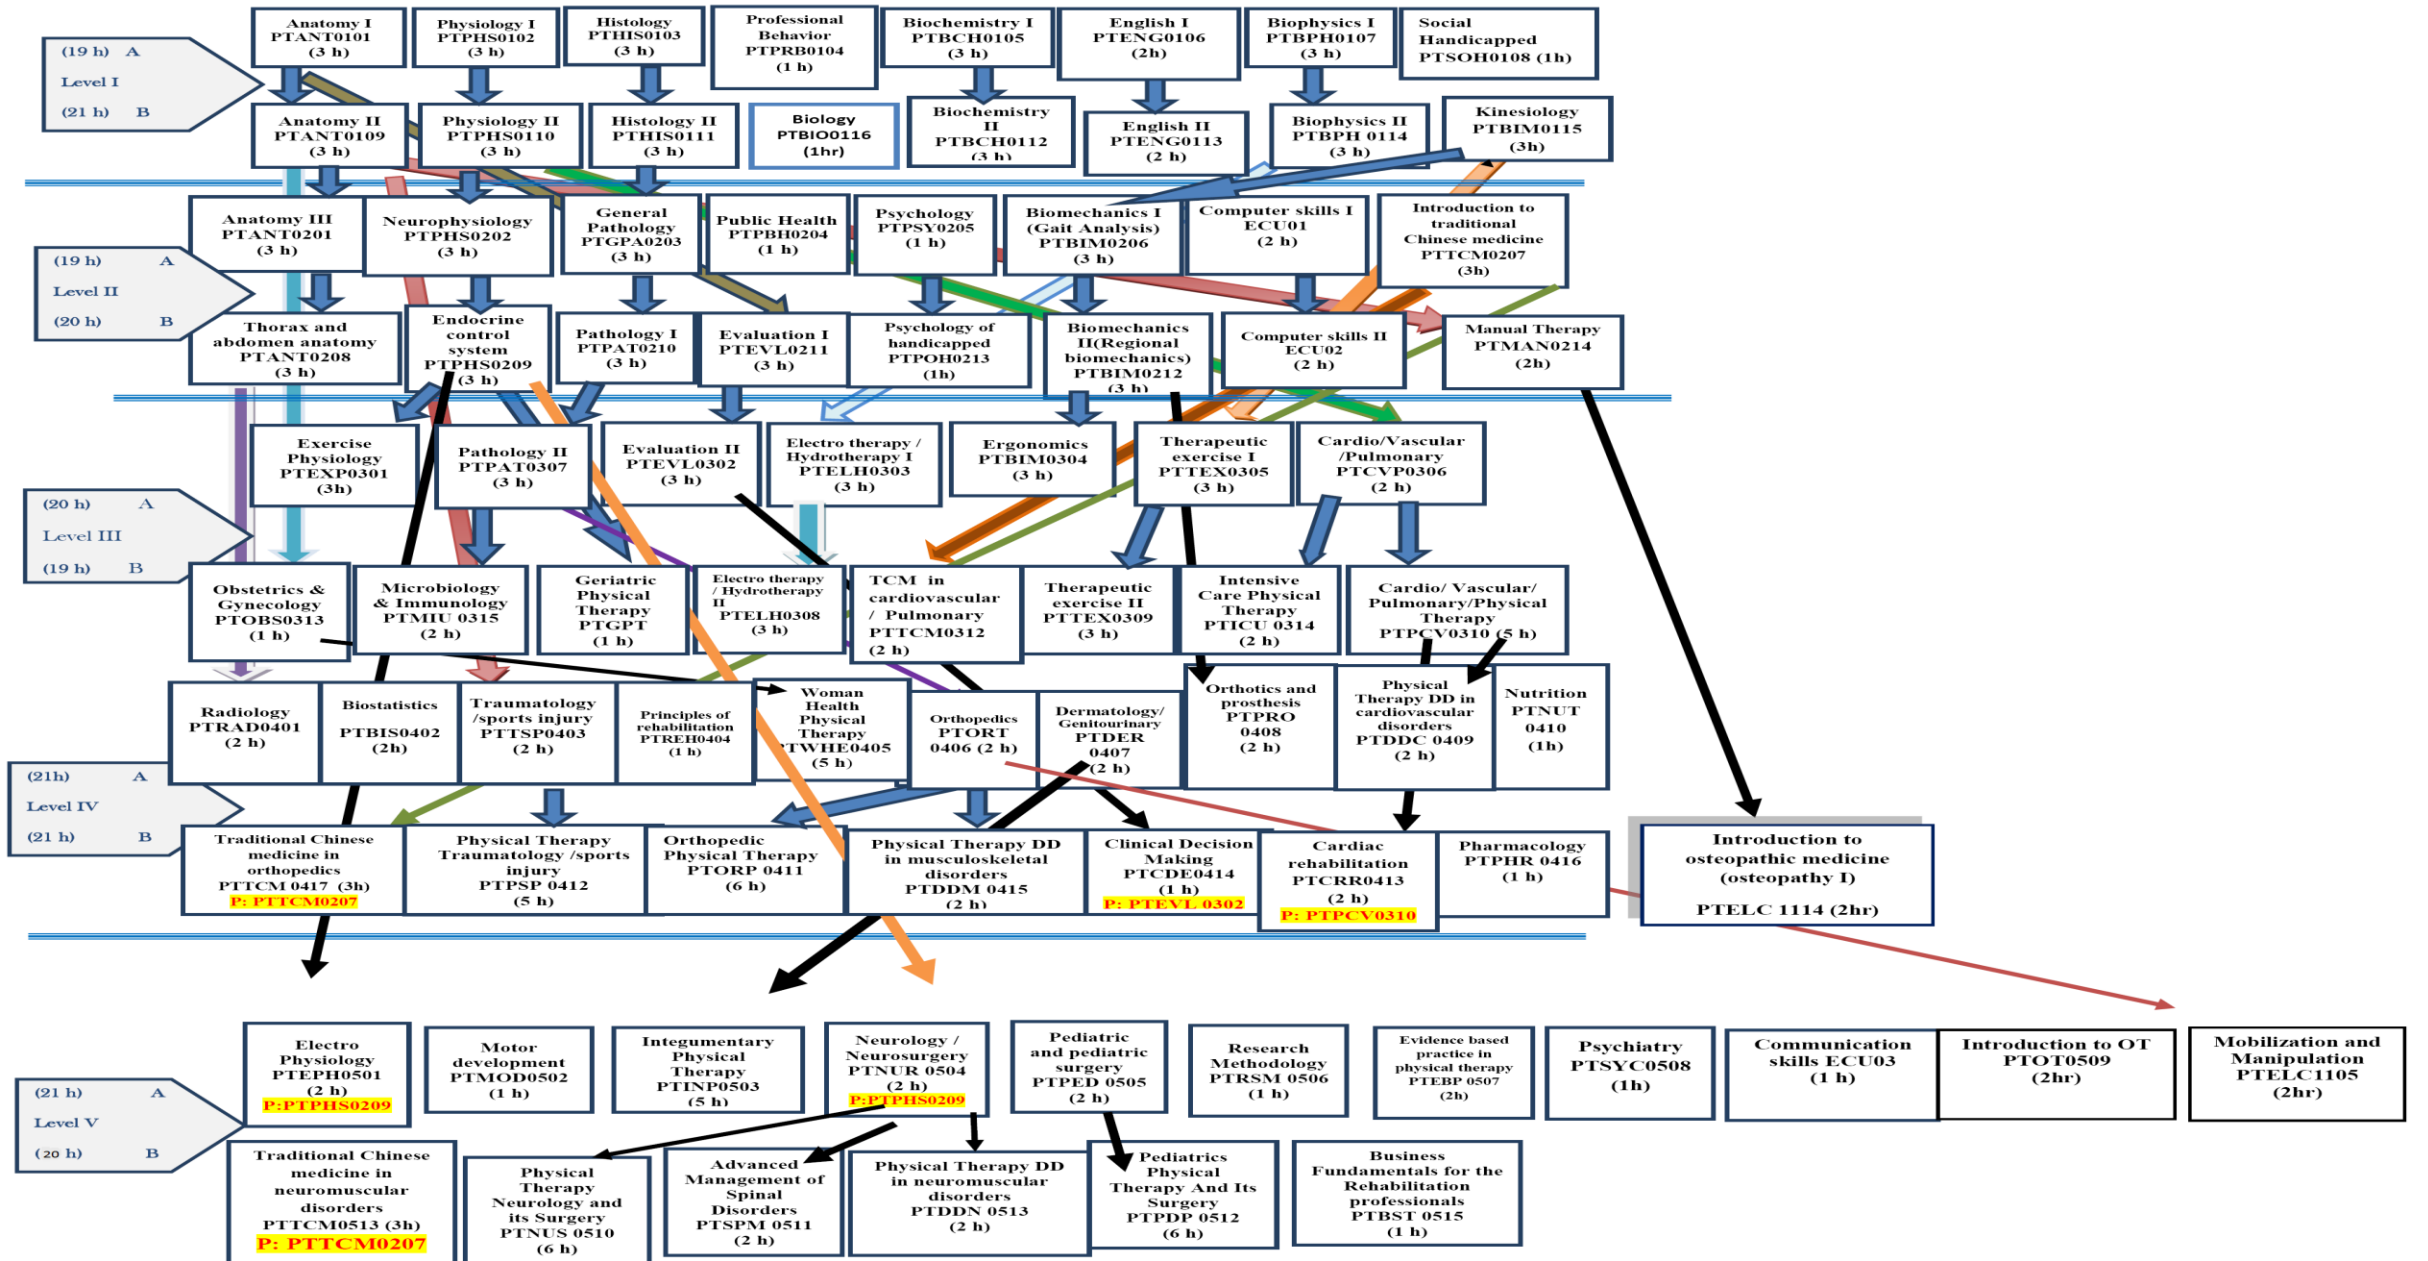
(19 h) A
Level I
(21 h) B

Anatomy I PTANT0101 (3 h)
Physiology I PTPHS0102 (3 h)
Histology PTHIS0103 (3 h)
Professional Behavior PTPRB0104 (1 h)
Biochemistry I PTBCH0105 (3 h)
English I PTENG0106 (2h)
Biophysics I PTBPH0107 (3 h)
Social Handicapped PTSOH0108 (1h)

Anatomy II PTANT0109 (3 h)
Physiology II PTPHS0110 (3 h)
Histology II PTHIS0111 (3 h)
Biology PTBIO0116 (1hr)
Biochemistry II PTBCH0112 (3 h)
English II PTENG0113 (2 h)
Biophysics II PTBPH 0114 (3 h)
Kinesiology PTBIM0115 (3h)

(19 h) A
Level II
(20 h) B

Anatomy III PTANT0201 (3 h)
Neurophysiology PTPHS0202 (3 h)
General Pathology PTGPA0203 (3 h)
Public Health PTPBH0204 (1 h)
Psychology PTPSY0205 (1 h)
Biomechanics I (Gait Analysis) PTBIM0206 (3 h)
Computer skills I ECU01 (2 h)
Introduction to traditional Chinese medicine PTTCM0207 (3h)

Thorax and abdomen anatomy PTANT0208 (3 h)
Endocrine control system PTPHS0209 (3 h)
Pathology I PTPAT0210 (3 h)
Evaluation I PTEVL0211 (3 h)
Psychology of handicapped PTPOH0213 (1h)
Biomechanics II(Regional biomechanics) PTBIM0212 (3 h)
Computer skills II ECU02 (2 h)
Manual Therapy PTMAN0214 (2h)

(20 h) A
Level III
(19 h) B

Exercise Physiology PTEXP0301 (3h)
Pathology II PTPAT0307 (3 h)
Evaluation II PTEVL0302 (3 h)
Electro therapy / Hydrotherapy I PTELH0303 (3 h)
Ergonomics PTBIM0304 (3 h)
Therapeutic exercise I PTTEX0305 (3 h)
Cardio/Vascular /Pulmonary PTCVP0306 (2 h)

Obstetrics & Gynecology PTOBS0313 (1 h)
Microbiology & Immunology PTMIU 0315 (2 h)
Geriatric Physical Therapy PTGPT (1 h)
Electro therapy / Hydrotherapy II PTELH0308 (3 h)
TCM in cardiovascular / Pulmonary PTTCM0312 (2 h)
Therapeutic exercise II PTTEX0309 (3 h)
Intensive Care Physical Therapy PTICU 0314 (2 h)
Cardio/ Vascular/ Pulmonary/Physical Therapy PTPCV0310 (5 h)

(21h) A
Level IV
(21 h) B

Radiology PTRAD0401 (2 h)
Biostatistics PTBIS0402 (2h)
Traumatology /sports injury PTTSP0403 (2 h)
Principles of rehabilitation PTREH0404 (1 h)
Woman Health Physical Therapy PTWHE0405 (5 h)
Orthopedics PTORT 0406 (2 h)
Dermatology/ Genitourinary PTDER 0407 (2 h)
Orthotics and prosthesis PTPRO 0408 (2 h)
Physical Therapy DD in cardiovascular disorders PTDDC 0409 (2 h)
Nutrition PTNUT 0410 (1h)

Traditional Chinese medicine in orthopedics PTTCM 0417 (3h) P: PTTCM0207
Physical Therapy Traumatology /sports injury PTPSP 0412 (5 h)
Orthopedic Physical Therapy PTORP 0411 (6 h)
Physical Therapy DD in musculoskeletal disorders PTDDM 0415 (2 h)
Clinical Decision Making PTCDE0414 (1 h) P: PTEVL 0302
Cardiac rehabilitation PTCRR0413 (2 h) P: PTPCV0310
Pharmacology PTPHR 0416 (1 h)
Introduction to osteopathic medicine (osteopathy I) PTELC 1114 (2hr)

(21 h) A
Level V
(20 h) B

Electro Physiology PTEPH0501 (2 h) P:PTPHS0209
Motor development PTMOD0502 (1 h)
Integumentary Physical Therapy PTINP0503 (5 h)
Neurology / Neurosurgery PTNUR 0504 (2 h) P:PTPHS0209
Pediatric and pediatric surgery PTPED 0505 (2 h)
Research Methodology PTRSM 0506 (1 h)
Evidence based practice in physical therapy PTEBP 0507 (2h)
Psychiatry PTSYC0508 (1h)
Communication skills ECU03 (1 h)
Introduction to OT PTOT0509 (2hr)
Mobilization and Manipulation PTELC1105 (2hr)

Traditional Chinese medicine in neuromuscular disorders PTTCM0513 (3h) P: PTTCM0207
Physical Therapy Neurology and its Surgery PTNUS 0510 (6 h)
Advanced Management of Spinal Disorders PTSPM 0511 (2 h)
Physical Therapy DD in neuromuscular disorders PTDDN 0513 (2 h)
Pediatrics Physical Therapy And Its Surgery PTPDP 0512 (6 h)
Business Fundamentals for the Rehabilitation professionals PTBST 0515 (1 h)